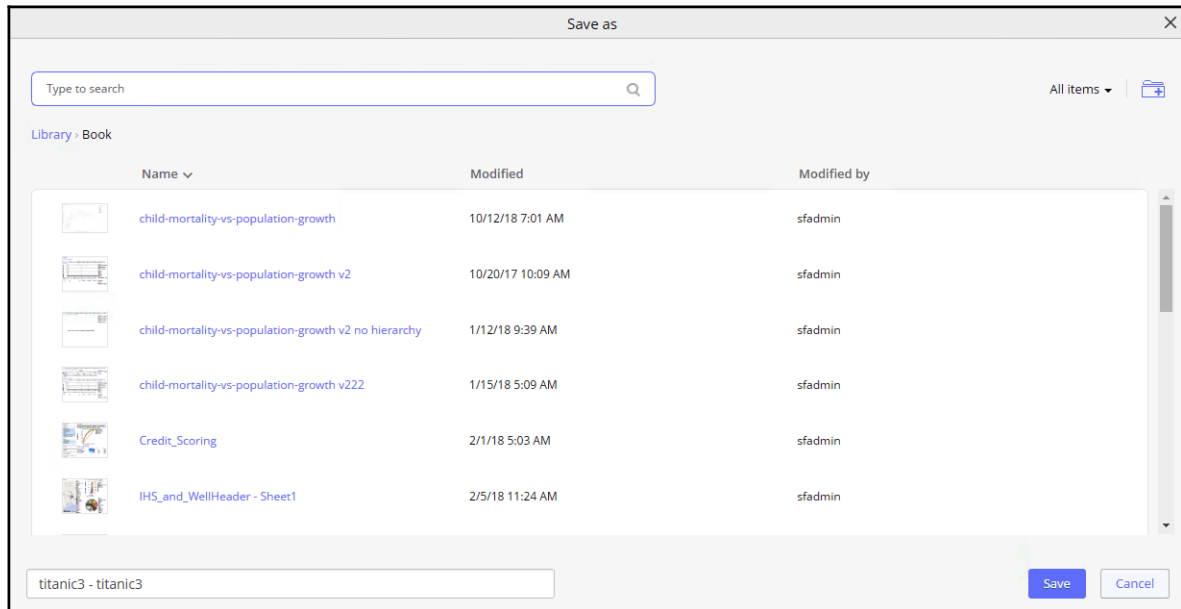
Save as

Type to search

All items

Library › Book

| Name | Modified | Modified by |
|---|---|---|
| child-mortality-vs-population-growth | 10/12/18 7:01 AM | sfadmin |
| child-mortality-vs-population-growth v2 | 10/20/17 10:09 AM | sfadmin |
| child-mortality-vs-population-growth v2 no hierarchy | 1/12/18 9:39 AM | sfadmin |
| child-mortality-vs-population-growth v222 | 1/15/18 5:09 AM | sfadmin |
| Credit_Scoring | 2/1/18 5:03 AM | sfadmin |
| IHS_and_WellHeader - Sheet1 | 2/5/18 11:24 AM | sfadmin |

titanic3 - titanic3

Save

Cancel